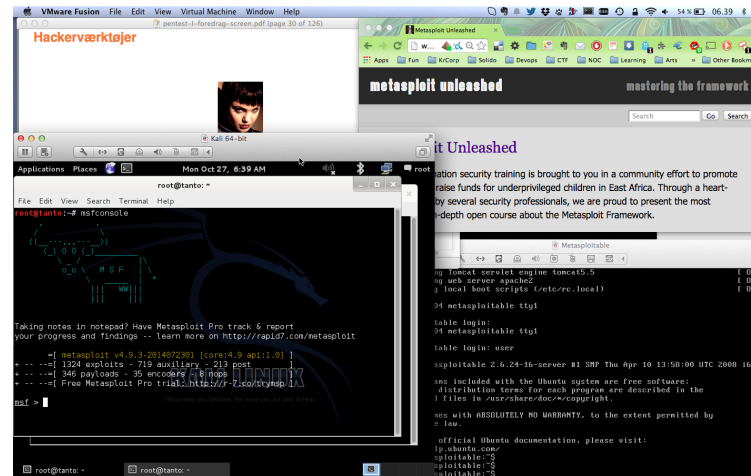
VMware Fusion File Edit View Virtual Machine Window Help
54 % 06.39
pentest-I-foredrag-screen.pdf (page 30 of 126)
Hackerværktøjer
Metasploit Unleashed
Apps Fun KrCorp Solido Devops CTF NOC Learning Arts » Other Bookm
metasploit unleashed
mastering the framework
Search Go Search
it Unleashed
ation security training is brought to you in a community effort to promote raise funds for underprivileged children in East Africa. Through a heart- by several security professionals, we are proud to present the most -depth open course about the Metasploit Framework.
Kali 64-bit
Applications Places Mon Oct 27, 6:39 AM root
root@tanto: ~
File Edit View Search Terminal Help
root@tanto:~# msfconsole
M S F
Taking notes in notepad? Have Metasploit Pro track & report your progress and findings -- learn more on http://rapid7.com/metasploit
=[ metasploit v4.9.3-2014072301 [core:4.9 api:1.0] ]
+ -- --=[ 1324 exploits - 719 auxiliary - 213 post ]
+ -- --=[ 346 payloads - 35 encoders - 8 nops ]
+ -- --=[ Free Metasploit Pro trial: http://r-7.co/trymsp ]
msf >
Metasploitable
g Tomcat servlet engine tomcat5.5
g web server apache2
g local boot scripts (/etc/rc.local)
04 metasploitable tty1
table login:
04 metasploitable tty1
table login: user
sploitable 2.6.24-16-server #1 SMP Thu Apr 10 13:58:00 UTC 2008 i6
ams included with the Ubuntu system are free software:
distribution terms for each program are described in the
files in /usr/share/doc/*/copyright.
es with ABSOLUTELY NO WARRANTY, to the extent permitted by
law.
official Ubuntu documentation, please visit:
lp.ubuntu.com/
sploitable:~$
sploitable:~$
root@tanto: ~ root@tanto: ~